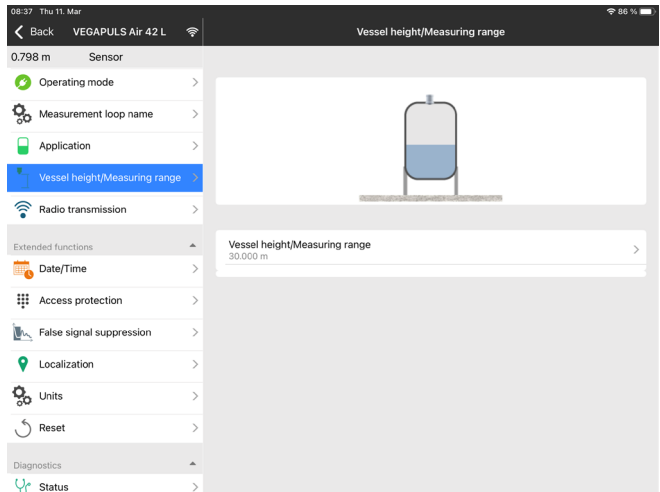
08:37 Thu 11. Mar

86 %

Back VEGAPULS Air 42 L

Vessel height/Measuring range

0.798 m Sensor

Operating mode

Measurement loop name

Application

Vessel height/Measuring range

Radio transmission

Extended functions

Date/Time

Access protection

False signal suppression

Localization

Units

Reset

Diagnostics

Status

Vessel height/Measuring range
30.000 m